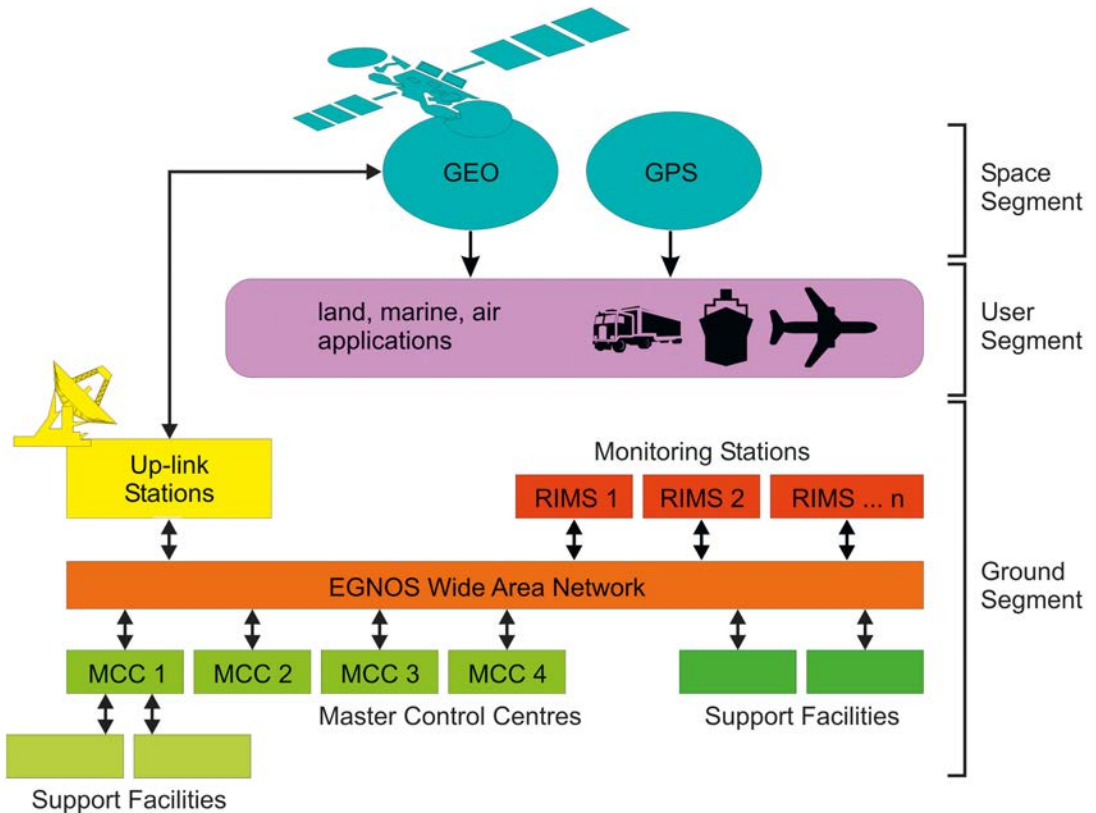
GEO

GPS

Space Segment

land, marine, air applications

User Segment

Up-link Stations

Monitoring Stations

RIMS 1

RIMS 2

RIMS ... n

EGNOS Wide Area Network

Ground Segment

MCC 1

MCC 2

MCC 3

MCC 4

Master Control Centres

Support Facilities

Support Facilities